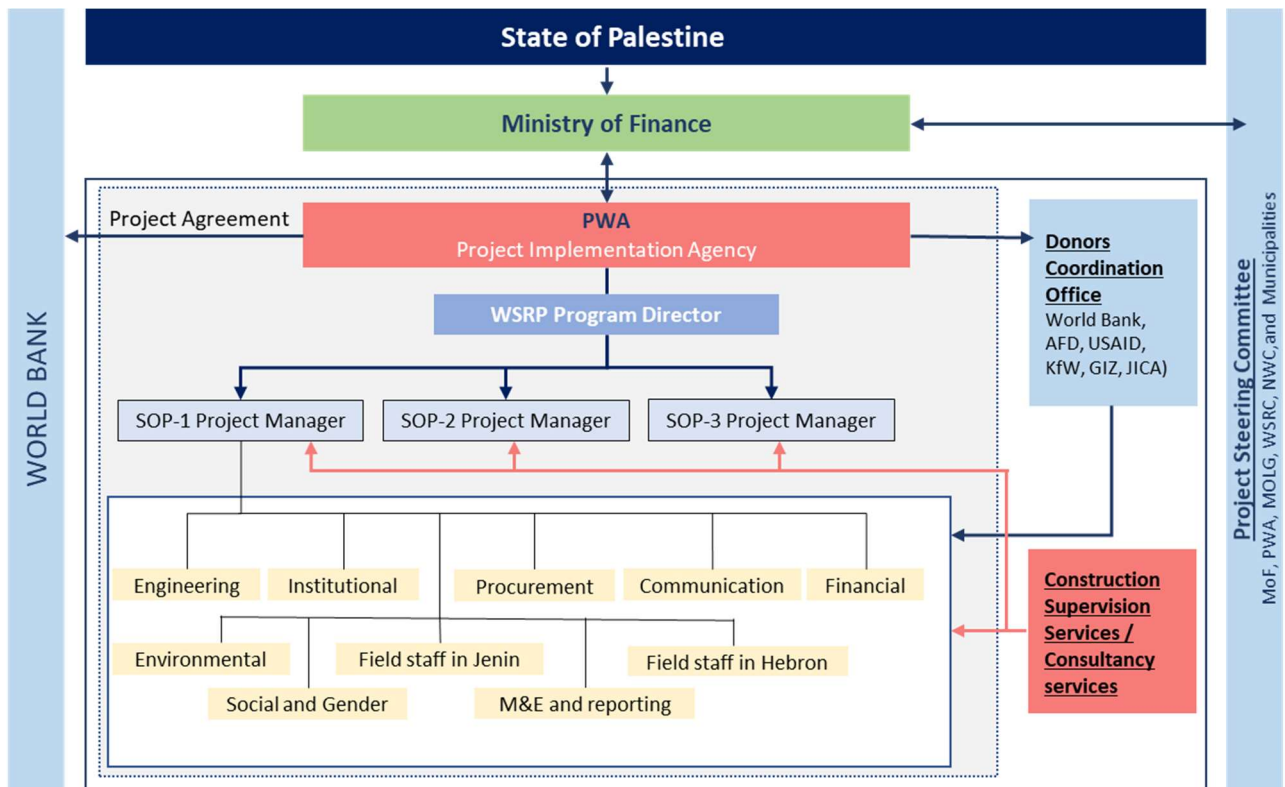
State of Palestine

Ministry of Finance

WORLD BANK

Project Agreement

PWA
Project Implementation Agency

WSRP Program Director

Donors Coordination Office
World Bank, AFD, USAID, KfW, GIZ, JICA)

Project Steering Committee
MoF, PWA, MOLG, WSRC, NWC,and Municipalities

SOP-1 Project Manager

SOP-2 Project Manager

SOP-3 Project Manager

Engineering

Institutional

Procurement

Communication

Financial

Environmental

Field staff in Jenin

Field staff in Hebron

Social and Gender

M&E and reporting

Construction Supervision Services / Consultancy services